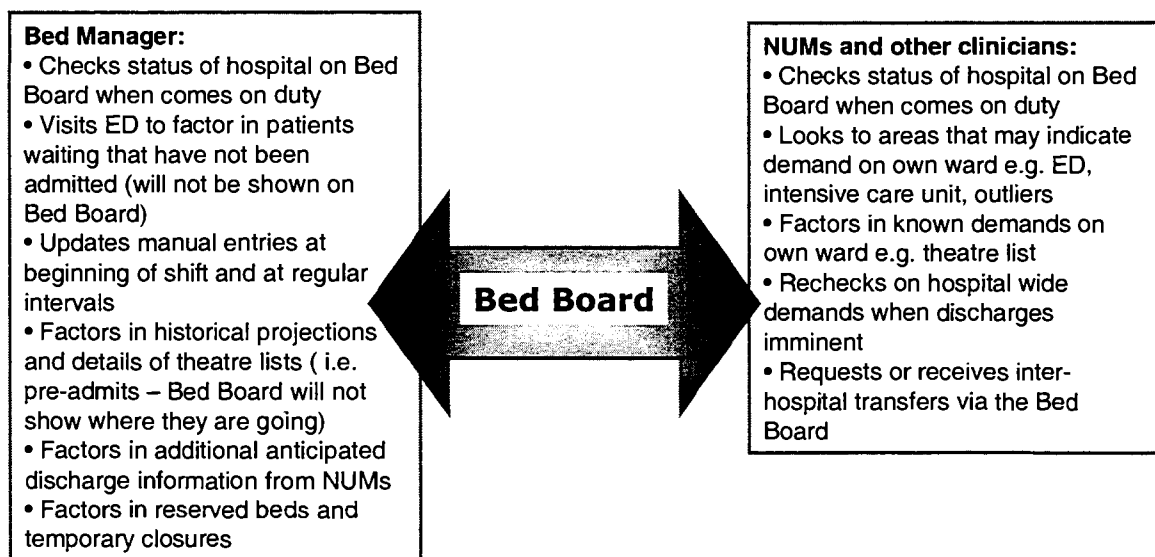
**Bed Manager:**
• Checks status of hospital on Bed Board when comes on duty
• Visits ED to factor in patients waiting that have not been admitted (will not be shown on Bed Board)
• Updates manual entries at beginning of shift and at regular intervals
• Factors in historical projections and details of theatre lists ( i.e. pre-admits – Bed Board will not show where they are going)
• Factors in additional anticipated discharge information from NUMs
• Factors in reserved beds and temporary closures

**Bed Board**

**NUMs and other clinicians:**
• Checks status of hospital on Bed Board when comes on duty
• Looks to areas that may indicate demand on own ward e.g. ED, intensive care unit, outliers
• Factors in known demands on own ward e.g. theatre list
• Rechecks on hospital wide demands when discharges imminent
• Requests or receives inter-hospital transfers via the Bed Board